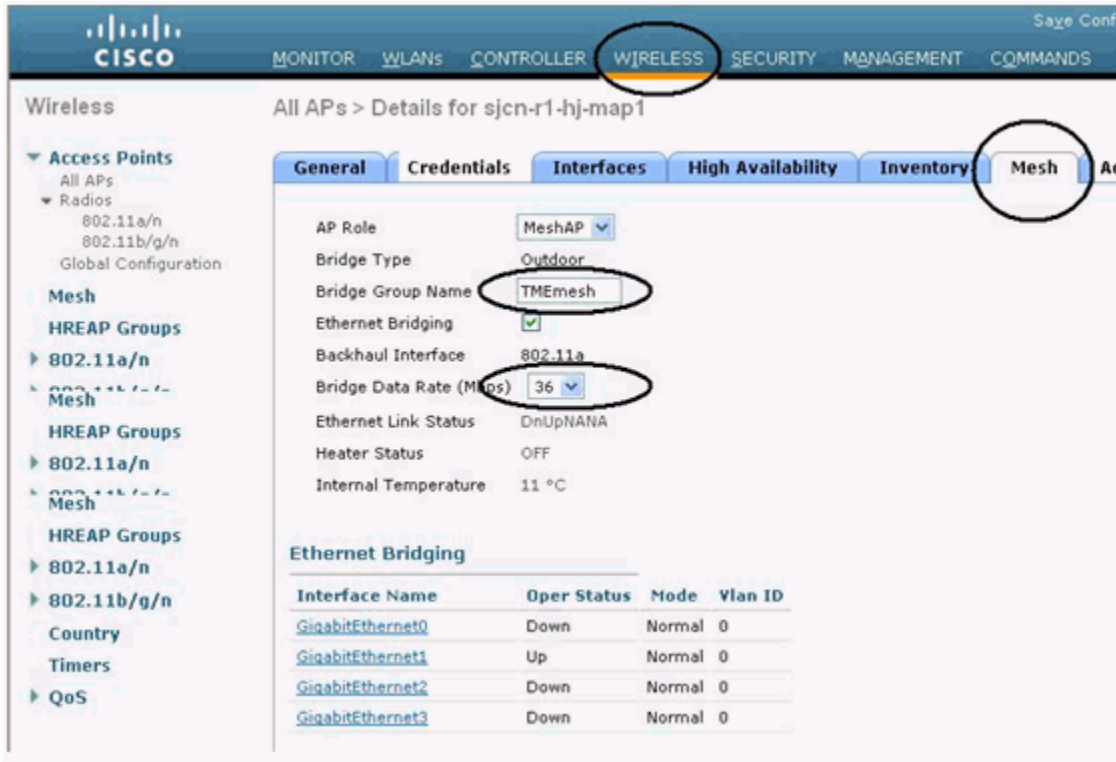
cisco

Save Conf

MONITOR WLANs CONTROLLER WIRELESS SECURITY MANAGEMENT COMMANDS

Wireless

Access Points
All APs
Radios
802.11a/n
802.11b/g/n
Global Configuration

Mesh

HREAP Groups

802.11a/n

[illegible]
Mesh

HREAP Groups

802.11a/n

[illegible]
Mesh

HREAP Groups

802.11a/n

802.11b/g/n

Country

Timers

QoS

All APs > Details for sjcn-r1-hj-map1

General | Credentials | Interfaces | High Availability | Inventory | Mesh | A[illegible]

AP Role MeshAP
Bridge Type Outdoor
Bridge Group Name TMEmesh
Ethernet Bridging
Backhaul Interface 802.11a
Bridge Data Rate (Mbps) 36
Ethernet Link Status DnUpNANA
Heater Status OFF
Internal Temperature 11 °C

Ethernet Bridging

| Interface Name | Oper Status | Mode | Vlan ID |
|---|---|---|---|
| GigabitEthernet0 | Down | Normal | 0 |
| GigabitEthernet1 | Up | Normal | 0 |
| GigabitEthernet2 | Down | Normal | 0 |
| GigabitEthernet3 | Down | Normal | 0 |